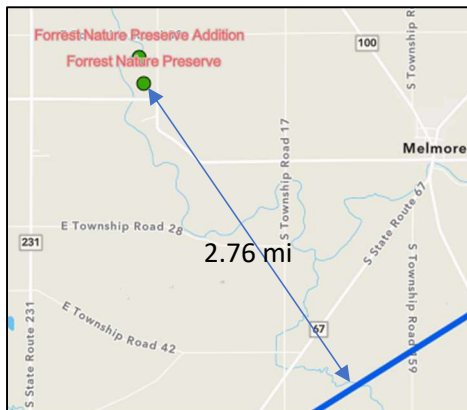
Forrest Nature Preserve Addition
Forrest Nature Preserve
100
S Township Road 17
S Township
Melmore
E Township Road 28
231
2.76 mi
S State Route 67
S Township Road 59
67
E Township Road 42
S State Route 231